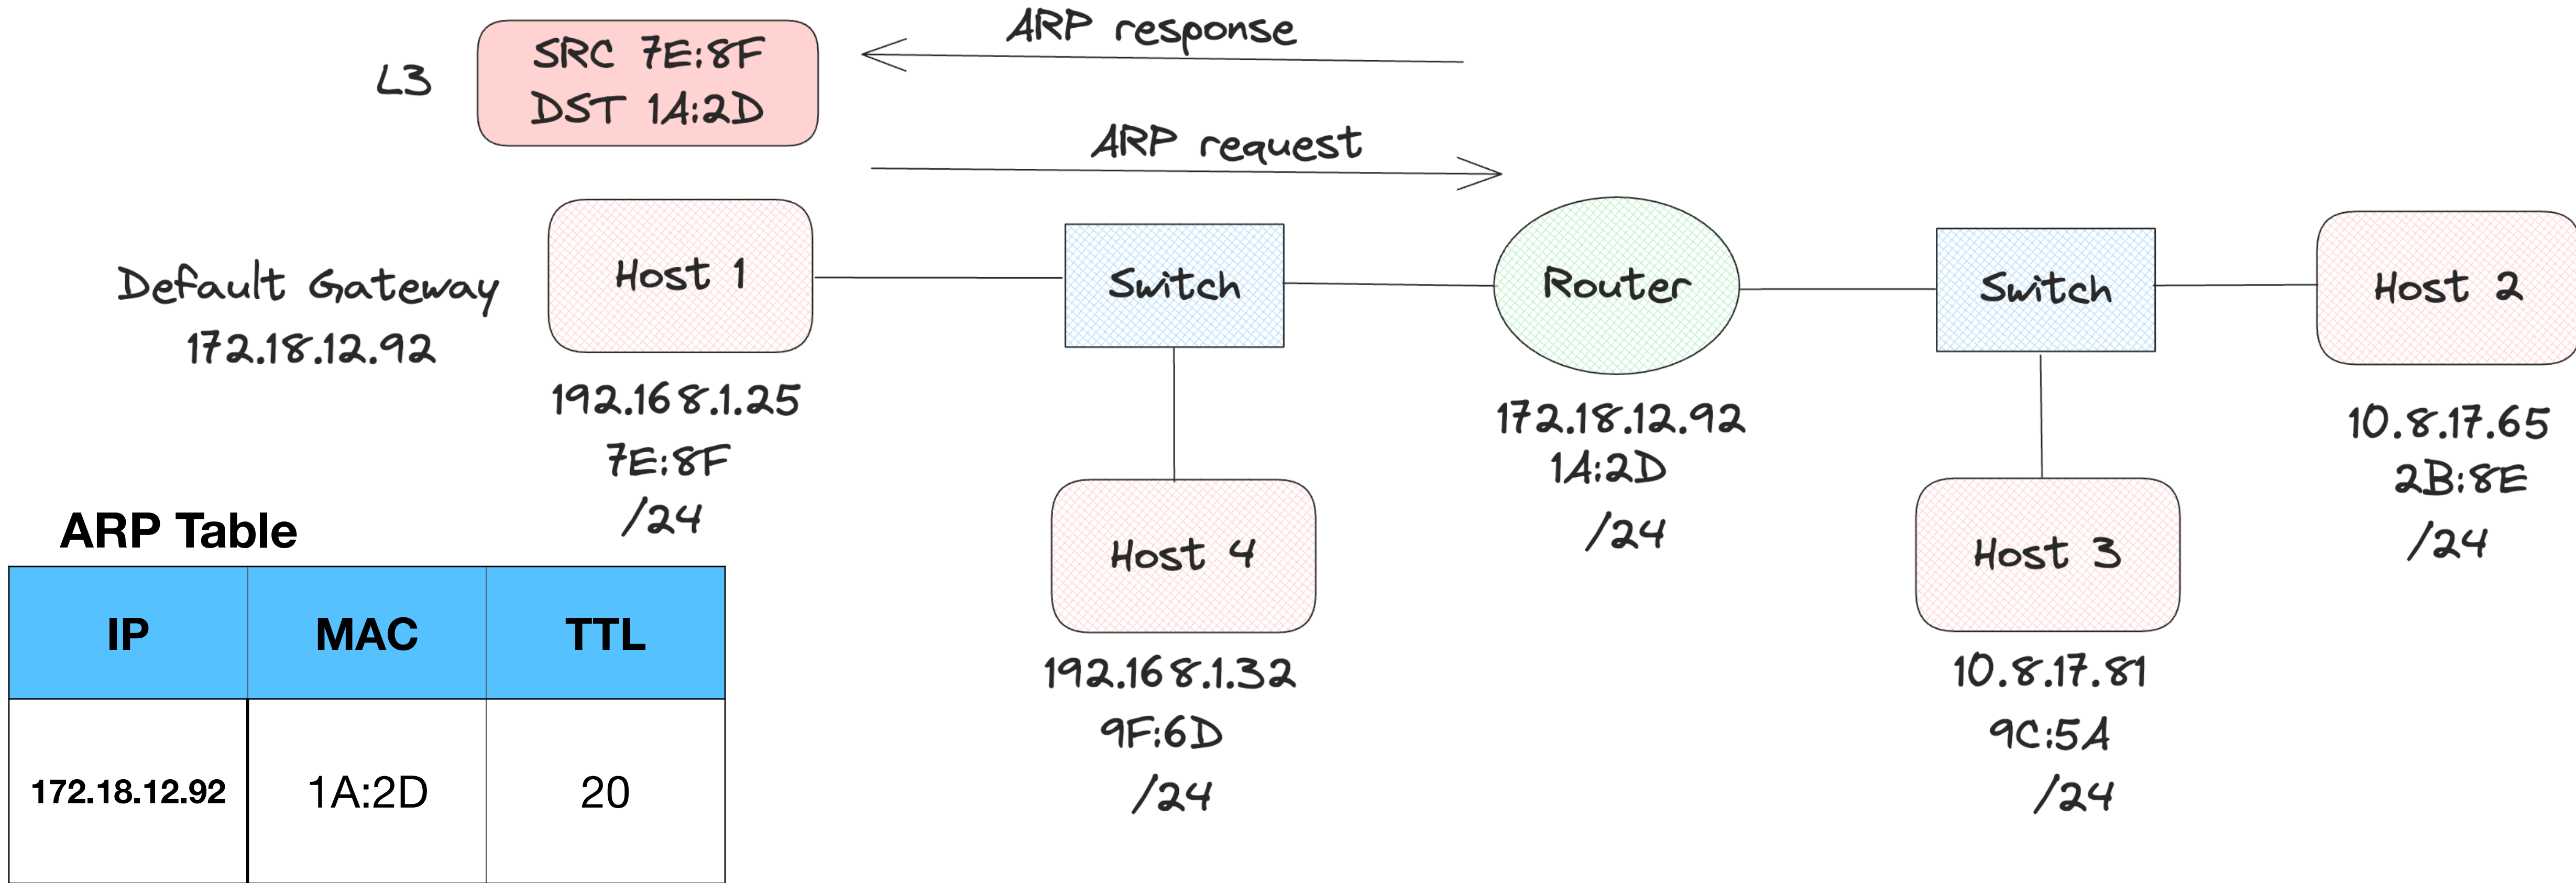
L3

SRC 7E:8F
DST 1A:2D

ARP response

ARP request

Default Gateway
172.18.12.92

Host 1

192.168.1.25
7E:8F
/24

Switch

Host 4

192.168.1.32
9F:6D
/24

Router

172.18.12.92
1A:2D
/24

Switch

Host 3

10.8.17.81
9C:5A
/24

Host 2

10.8.17.65
2B:8E
/24

ARP Table

| IP | MAC | TTL |
|---|---|---|
| 172.18.12.92 | 1A:2D | 20 |